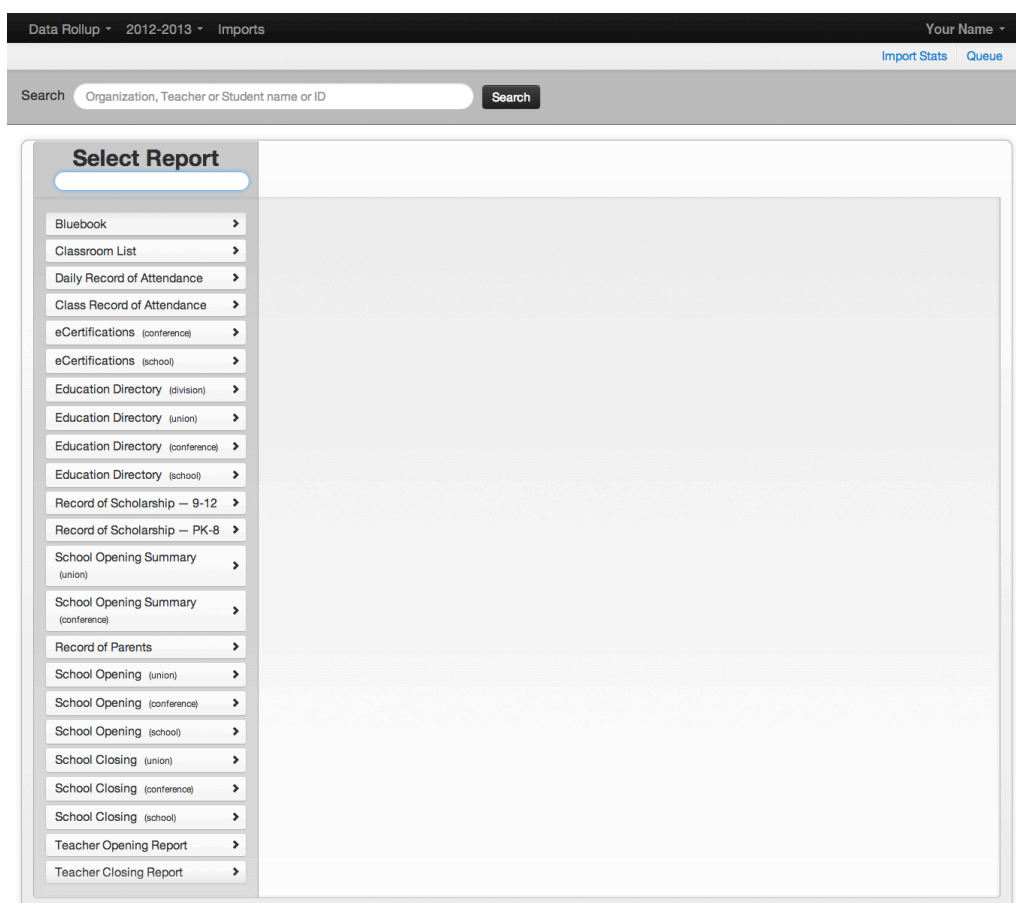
Data Rollup ▾ 2012-2013 ▾ Imports

Your Name ▾

Import Stats Queue

Search Organization, Teacher or Student name or ID Search

Select Report

Bluebook
Classroom List
Daily Record of Attendance
Class Record of Attendance
eCertifications (conference)
eCertifications (school)
Education Directory (division)
Education Directory (union)
Education Directory (conference)
Education Directory (school)
Record of Scholarship — 9-12
Record of Scholarship — PK-8
School Opening Summary (union)
School Opening Summary (conference)
Record of Parents
School Opening (union)
School Opening (conference)
School Opening (school)
School Closing (union)
School Closing (conference)
School Closing (school)
Teacher Opening Report
Teacher Closing Report